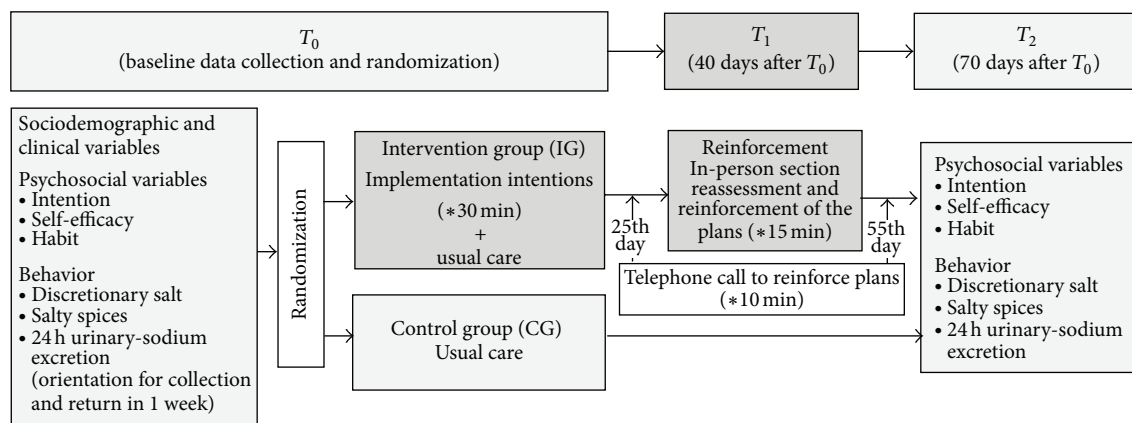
$T_0$
(baseline data collection and randomization)

$T_1$
(40 days after $T_0$)

$T_2$
(70 days after $T_0$)

Sociodemographic and clinical variables

Psychosocial variables
• Intention
• Self-efficacy
• Habit

Behavior
• Discretionary salt
• Salty spices
• 24 h urinary-sodium excretion
(orientation for collection and return in 1 week)

Randomization

Intervention group (IG)
Implementation intentions
($*30$ min)
+
usual care

25th day

Reinforcement
In-person section reassessment and reinforcement of the plans ($*15$ min)

55th day

Telephone call to reinforce plans
($*10$ min)

Control group (CG)
Usual care

Psychosocial variables
• Intention
• Self-efficacy
• Habit

Behavior
• Discretionary salt
• Salty spices
• 24 h urinary-sodium excretion